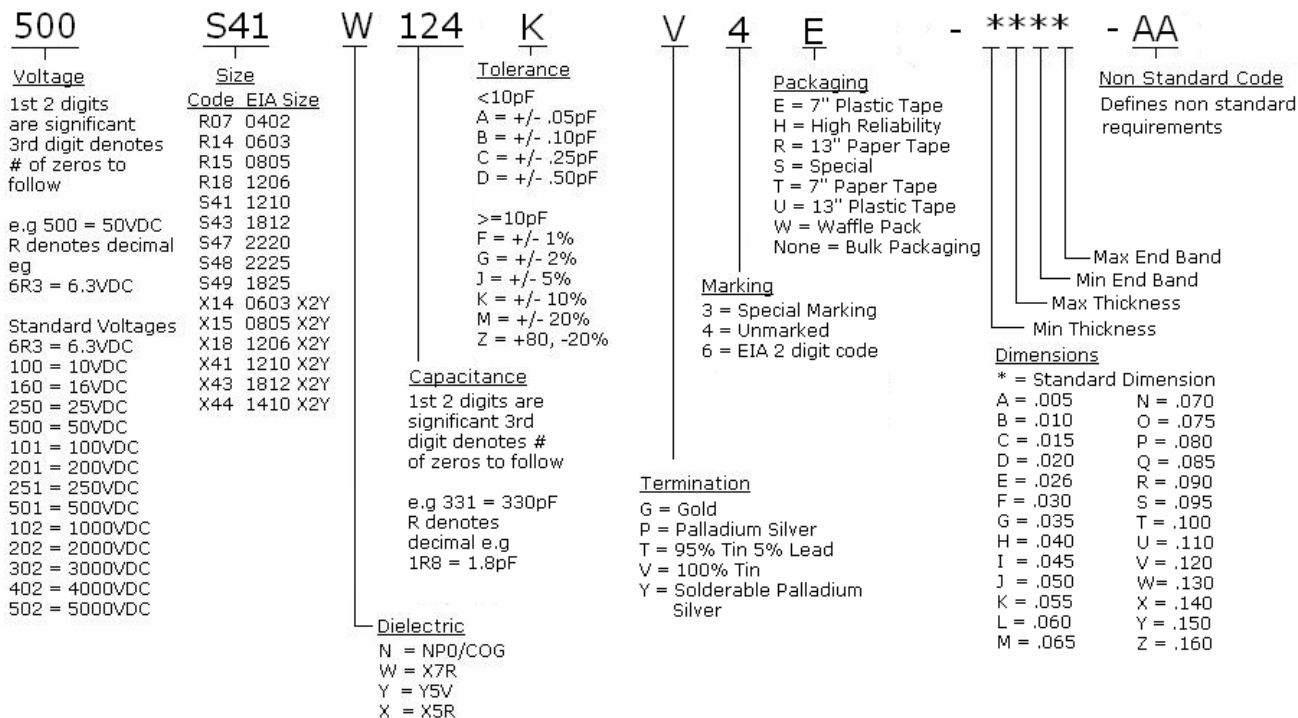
500 S41 W 124 K V 4 E - **** - AA

Voltage
1st 2 digits are significant 3rd digit denotes # of zeros to follow

e.g 500 = 50VDC
R denotes decimal eg
6R3 = 6.3VDC

Standard Voltages
6R3 = 6.3VDC
100 = 10VDC
160 = 16VDC
250 = 25VDC
500 = 50VDC
101 = 100VDC
201 = 200VDC
251 = 250VDC
501 = 500VDC
102 = 1000VDC
202 = 2000VDC
302 = 3000VDC
402 = 4000VDC
502 = 5000VDC

Size

| Code | EIA Size |
|---|---|
| R07 | 0402 |
| R14 | 0603 |
| R15 | 0805 |
| R18 | 1206 |
| S41 | 1210 |
| S43 | 1812 |
| S47 | 2220 |
| S48 | 2225 |
| S49 | 1825 |
| X14 | 0603 X2Y |
| X15 | 0805 X2Y |
| X18 | 1206 X2Y |
| X41 | 1210 X2Y |
| X43 | 1812 X2Y |
| X44 | 1410 X2Y |

Dielectric
N = NP0/COG
W = X7R
Y = Y5V
X = X5R

Tolerance
<10pF
A = +/- .05pF
B = +/- .10pF
C = +/- .25pF
D = +/- .50pF

>=10pF
F = +/- 1%
G = +/- 2%
J = +/- 5%
K = +/- 10%
M = +/- 20%
Z = +80, -20%

Capacitance
1st 2 digits are significant 3rd digit denotes # of zeros to follow

e.g 331 = 330pF
R denotes decimal e.g
1R8 = 1.8pF

Termination
G = Gold
P = Palladium Silver
T = 95% Tin 5% Lead
V = 100% Tin
Y = Solderable Palladium Silver

Marking
3 = Special Marking
4 = Unmarked
6 = EIA 2 digit code

Packaging
E = 7" Plastic Tape
H = High Reliability
R = 13" Paper Tape
S = Special
T = 7" Paper Tape
U = 13" Plastic Tape
W = Waffle Pack
None = Bulk Packaging

Non Standard Code
Defines non standard requirements

Max End Band
Min End Band
Max Thickness
Min Thickness

Dimensions
* = Standard Dimension

| | |
|---|---|
| A = .005 | N = .070 |
| B = .010 | O = .075 |
| C = .015 | P = .080 |
| D = .020 | Q = .085 |
| E = .026 | R = .090 |
| F = .030 | S = .095 |
| G = .035 | T = .100 |
| H = .040 | U = .110 |
| I = .045 | V = .120 |
| J = .050 | W= .130 |
| K = .055 | X = .140 |
| L = .060 | Y = .150 |
| M = .065 | Z = .160 |